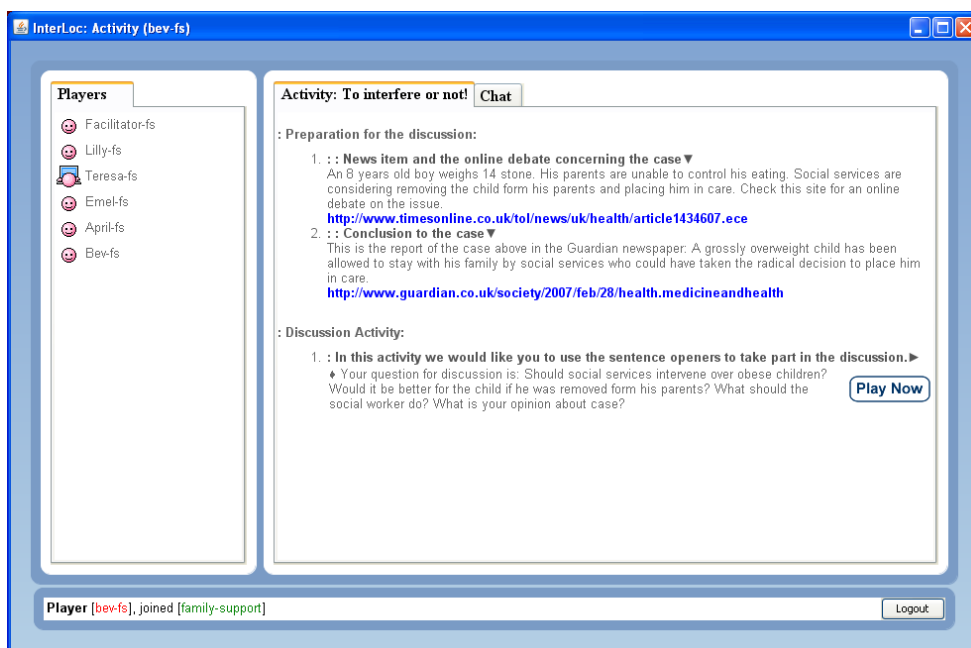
InterLoc: Activity (bev-fs)

Players

Facilitator-fs
Lilly-fs
Teresa-fs
Emel-fs
April-fs
Bev-fs

Activity: To interfere or not! | Chat

: Preparation for the discussion:

1. : : News item and the online debate concerning the case ▼
An 8 years old boy weighs 14 stone. His parents are unable to control his eating. Social services are considering removing the child form his parents and placing him in care. Check this site for an online debate on the issue.
http://www.timesonline.co.uk/tol/news/uk/health/article1434607.ece

2. : : Conclusion to the case ▼
This is the report of the case above in the Guardian newspaper: A grossly overweight child has been allowed to stay with his family by social services who could have taken the radical decision to place him in care.
http://www.guardian.co.uk/society/2007/feb/28/health.medicineandhealth

: Discussion Activity:

1. : In this activity we would like you to use the sentence openers to take part in the discussion. ►
♦ Your question for discussion is: Should social services intervene over obese children? Would it be better for the child if he was removed form his parents? What should the social worker do? What is your opinion about case?

Play Now

Player [bev-fs], joined [family-support]

Logout